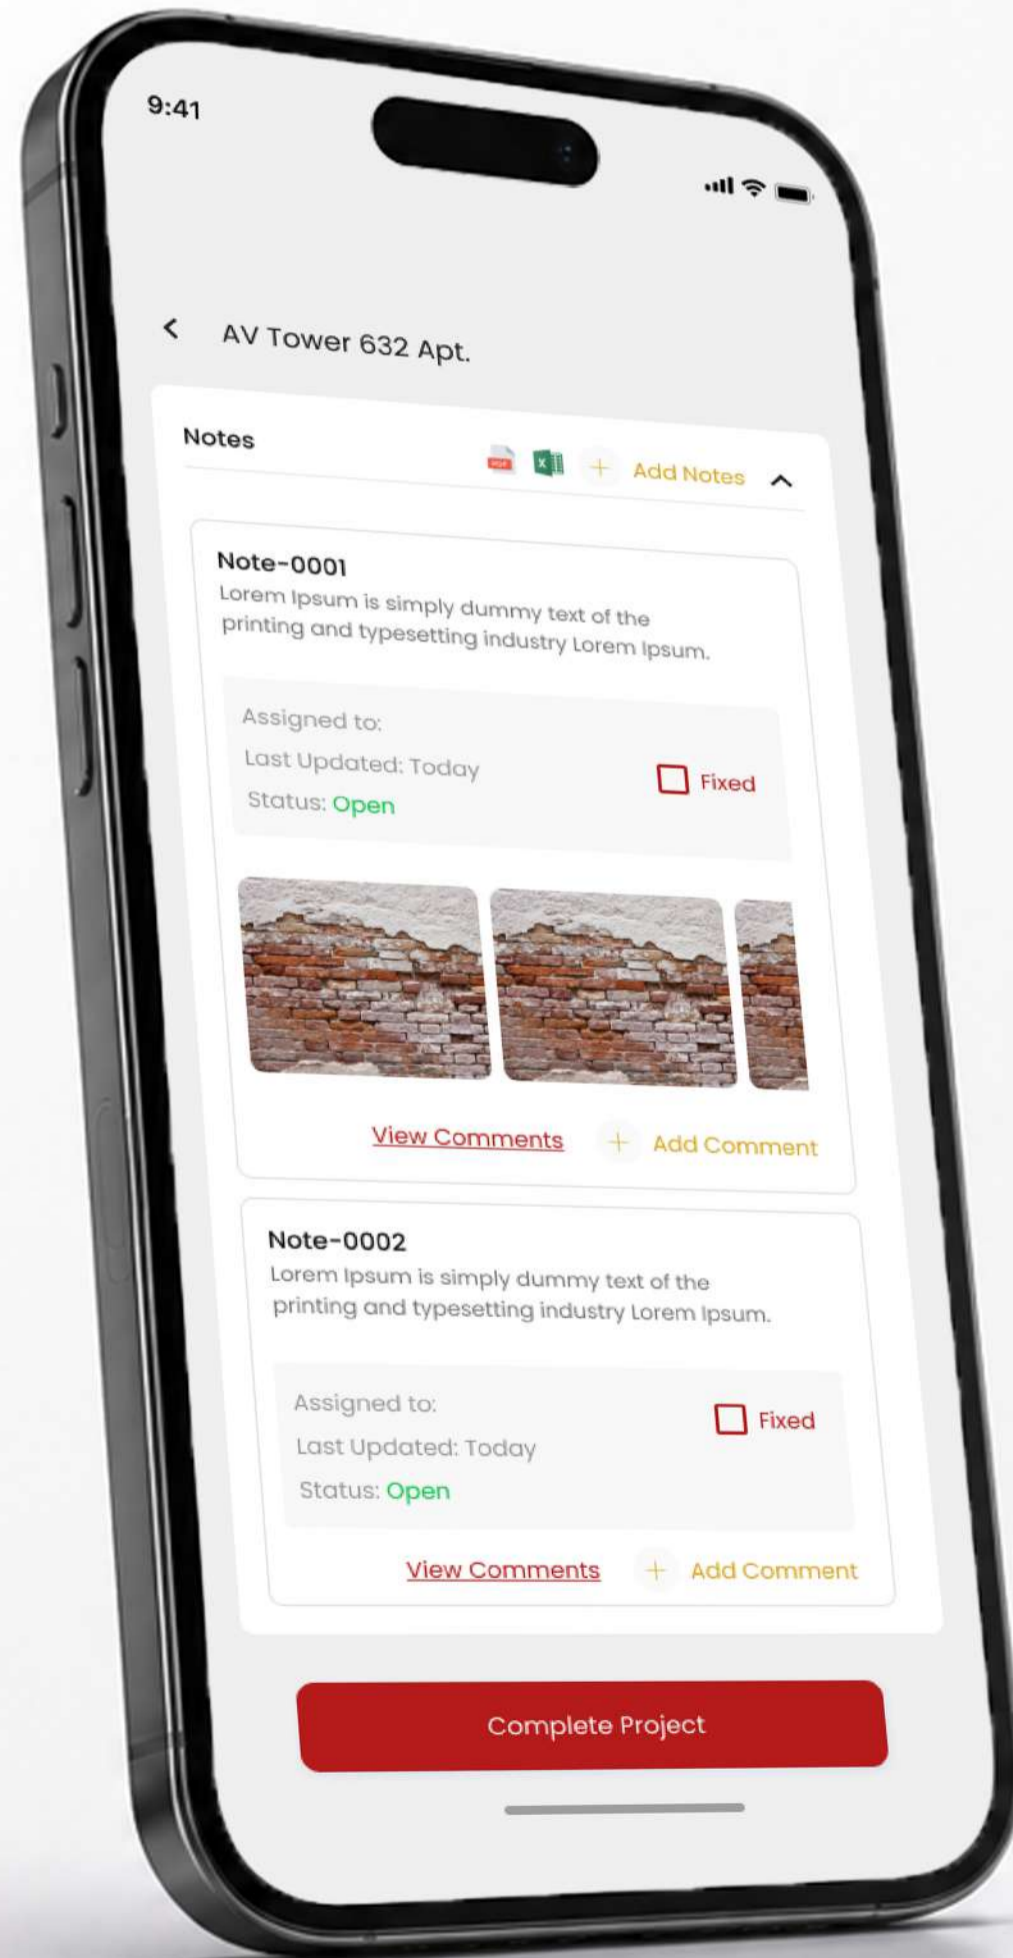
9:41

AV Tower 632 Apt.

Notes

PDF X + Add Notes

Note-0001
Lorem Ipsum is simply dummy text of the printing and typesetting industry Lorem Ipsum.

Assigned to:
Last Updated: Today
Status: Open

Fixed

View Comments + Add Comment

Note-0002
Lorem Ipsum is simply dummy text of the printing and typesetting industry Lorem Ipsum.

Assigned to:
Last Updated: Today
Status: Open

Fixed

View Comments + Add Comment

Complete Project